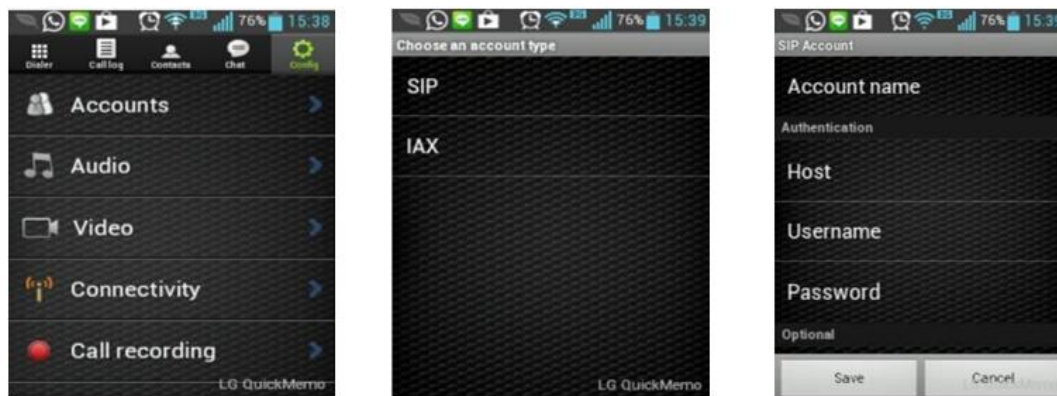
76% 15:38

Dialer
Call log
Contacts
Chat
Config

Accounts

Audio

Video

Connectivity

Call recording

LG QuickMemo

76% 15:39

Choose an account type

SIP

IAX

LG QuickMemo

76% 15:3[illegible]

SIP Account

Account name

Authentication

Host

Username

Password

Optional

Save

Cancel